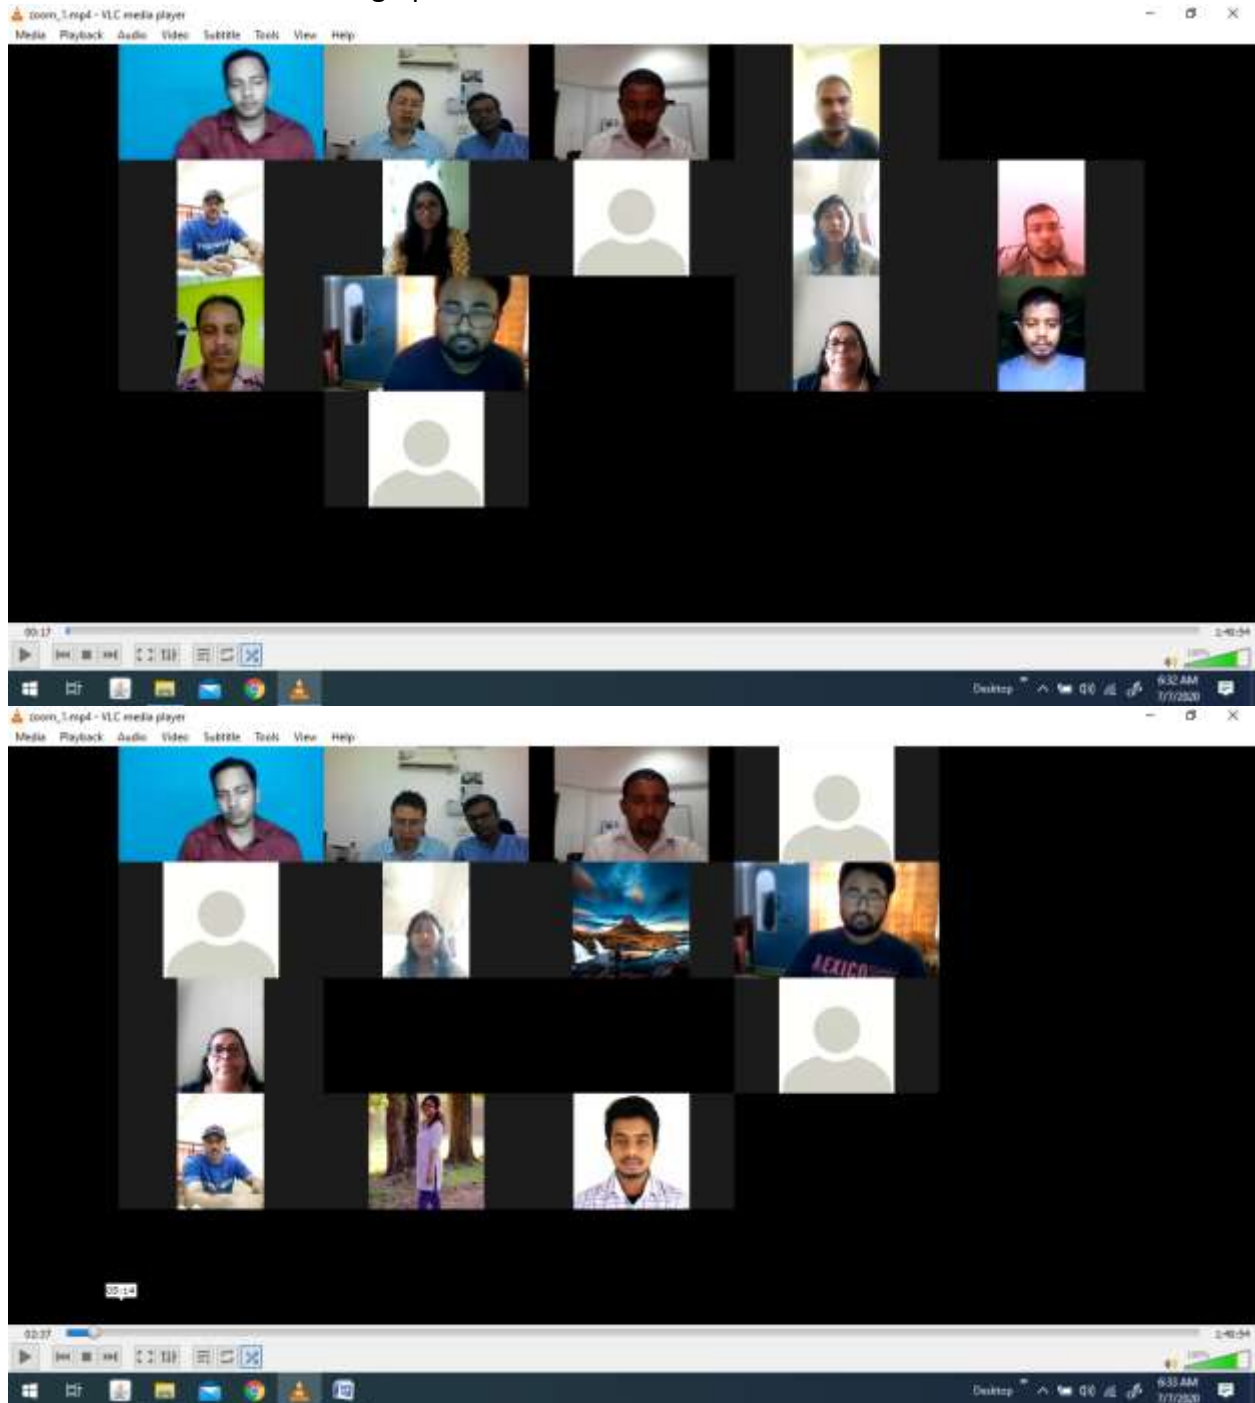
zoom_1.mp4 - VLC media player
Media Playback Audio Video Subtitle Tools View Help

00:17
1:40:54

Desktop
6:32 AM
7/7/2020

zoom_1.mp4 - VLC media player
Media Playback Audio Video Subtitle Tools View Help

MEXICO

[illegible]

02:37
1:40:54

Desktop
6:33 AM
7/7/2020